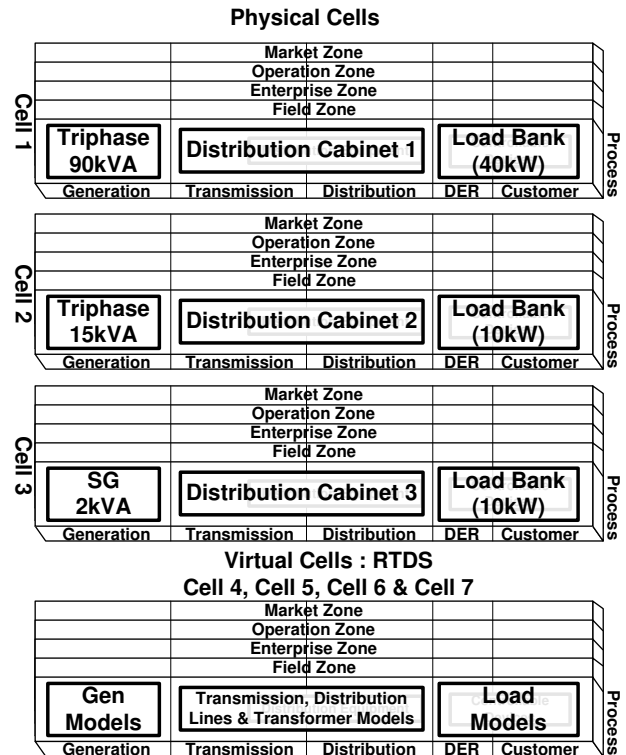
Physical Cells

Market Zone
Operation Zone
Enterprise Zone
Field Zone

Cell 1

Triphase 90kVA

Distribution Cabinet 1

Load Bank (40kW)

Process

Generation | Transmission | Distribution | DER | Customer

Market Zone
Operation Zone
Enterprise Zone
Field Zone

Cell 2

Triphase 15kVA

Distribution Cabinet 2

Load Bank (10kW)

Process

Generation | Transmission | Distribution | DER | Customer

Market Zone
Operation Zone
Enterprise Zone
Field Zone

Cell 3

SG 2kVA

Distribution Cabinet 3

Load Bank (10kW)

Process

Generation | Transmission | Distribution | DER | Customer

Virtual Cells : RTDS
Cell 4, Cell 5, Cell 6 & Cell 7

Market Zone
Operation Zone
Enterprise Zone
Field Zone

Gen Models

Transmission, Distribution Lines & Transformer Models

Load Models

Process

Generation | Transmission | Distribution | DER | Customer